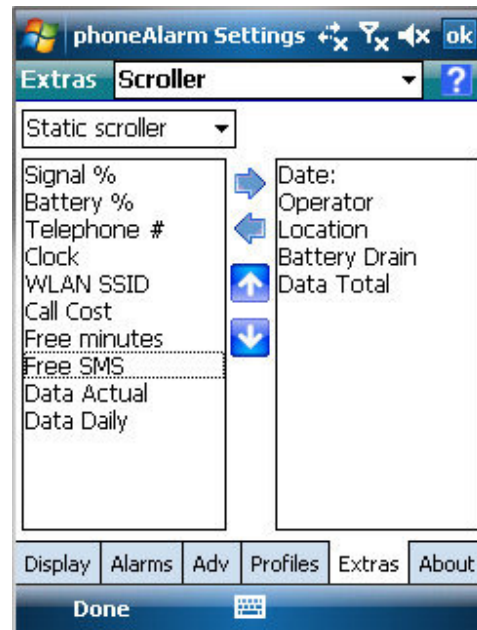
phoneAlarm Settings ok

Extras Scroller ?

Static scroller

Signal %
Battery %
Telephone #
Clock
WLAN SSID
Call Cost
Free minutes
Free SMS
Data Actual
Data Daily

Date:
Operator
Location
Battery Drain
Data Total

Display | Alarms | Adv | Profiles | Extras | About

Done